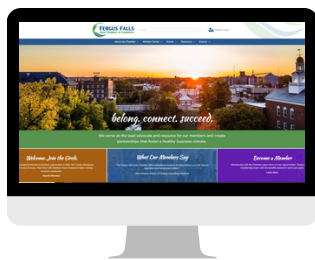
FERGUS FALLS

belong. connect. succeed.

We serve as the best advocate and resource for our members and create partnerships that foster a healthy business climate.

Welcome, Join the Circle

What Our Members Say

Become a Member